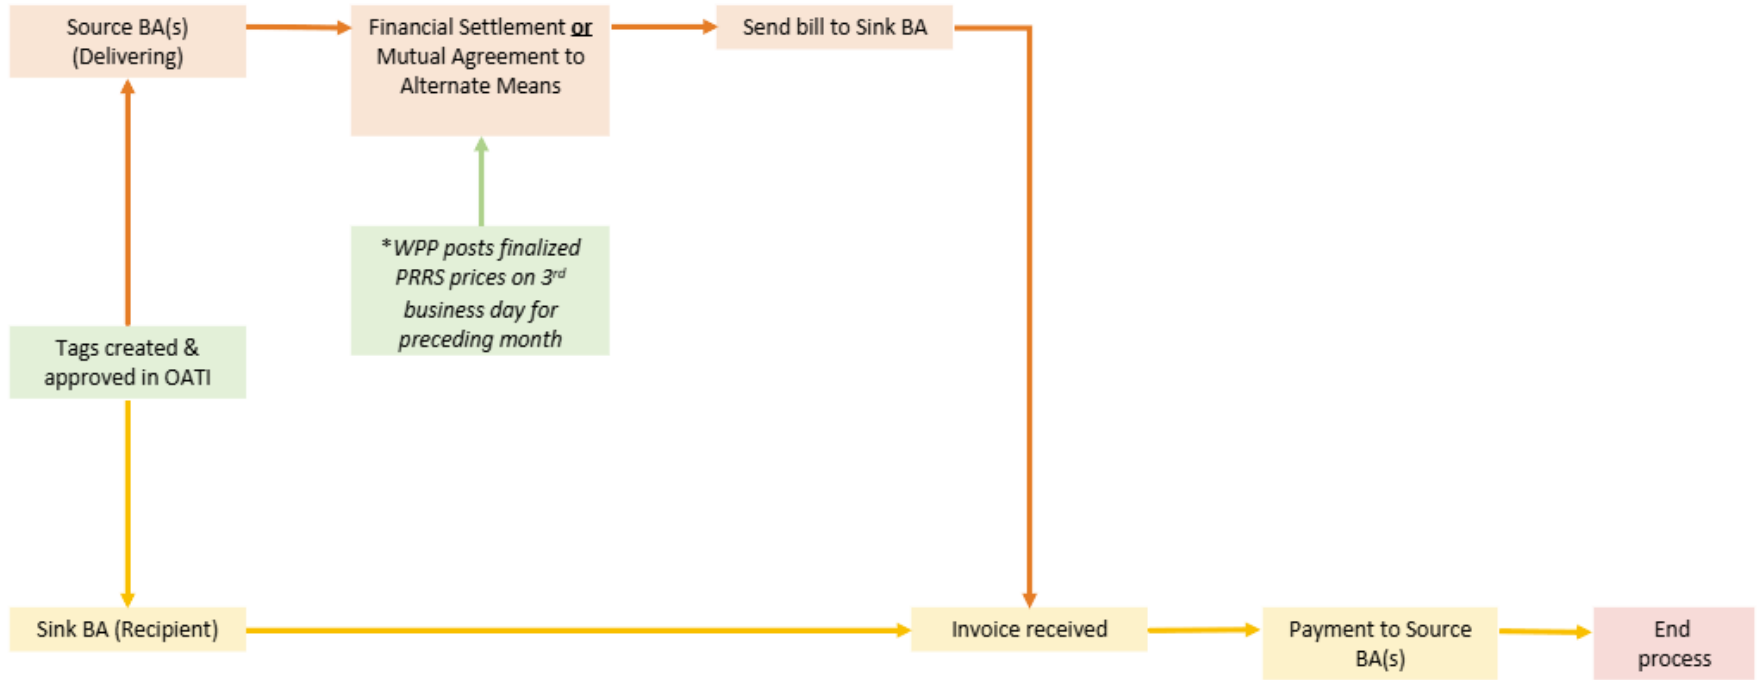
Source BA(s) (Delivering)

Financial Settlement or Mutual Agreement to Alternate Means

Send bill to Sink BA

*WPP posts finalized PRRS prices on 3$^{rd}$ business day for preceding month

Tags created & approved in OATI

Sink BA (Recipient)

Invoice received

Payment to Source BA(s)

End process